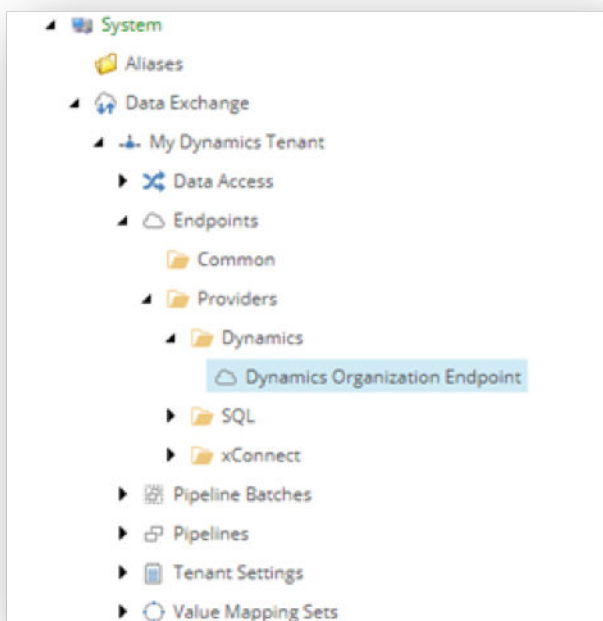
System
Aliases
Data Exchange
My Dynamics Tenant
Data Access
Endpoints
Common
Providers
Dynamics
Dynamics Organization Endpoint
SQL
xConnect
Pipeline Batches
Pipelines
Tenant Settings
Value Mapping Sets